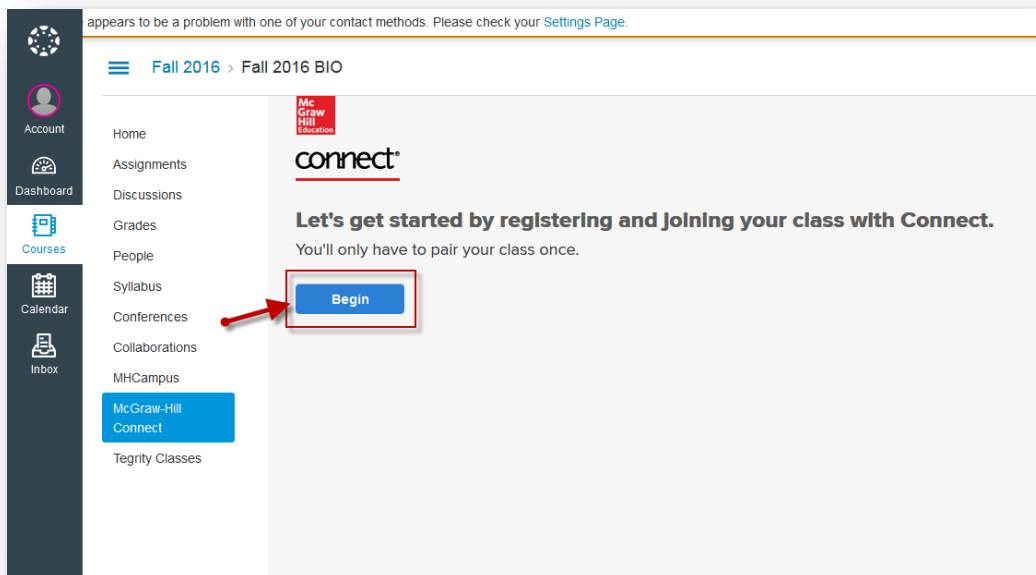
appears to be a problem with one of your contact methods. Please check your Settings Page.

Account
Dashboard
Courses
Calendar
Inbox

Fall 2016 > Fall 2016 BIO

Home
Assignments
Discussions
Grades
People
Syllabus
Conferences
Collaborations
MHCampus
McGraw-Hill Connect
Tegrity Classes

Mc Graw Hill Education

connect®

Let's get started by registering and joining your class with Connect.

You'll only have to pair your class once.

Begin